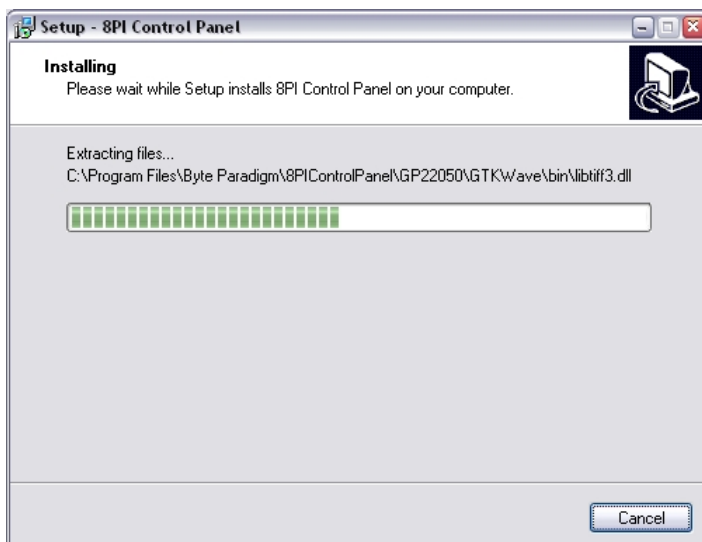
Setup - 8PI Control Panel

Installing
Please wait while Setup installs 8PI Control Panel on your computer.

Extracting files...
C:\Program Files\Byte Paradigm\8PIControlPanel\GP22050\GTKWave\bin\libtiff3.dll

Cancel